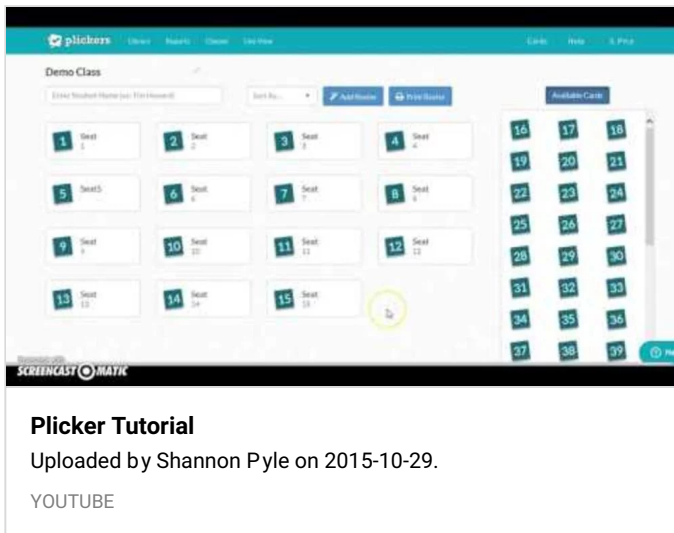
plickers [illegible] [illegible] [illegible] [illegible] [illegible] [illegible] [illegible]

Demo Class

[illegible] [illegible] Add Roster Print Roster Available Cards

1 Seat 1
2 Seat 2
3 Seat 3
4 Seat 4
5 Seat5
6 Seat 6
7 Seat 7
8 Seat 8
9 Seat 9
10 Seat 10
11 Seat 11
12 Seat 12
13 Seat 13
14 Seat 14
15 Seat 15

16 17 18
19 20 21
22 23 24
25 26 27
28 29 30
31 32 33
34 35 36
37 38 39

Recorded with SCREENCAST O MATIC

Plicker Tutorial
Uploaded by Shannon Pyle on 2015-10-29.
YOUTUBE